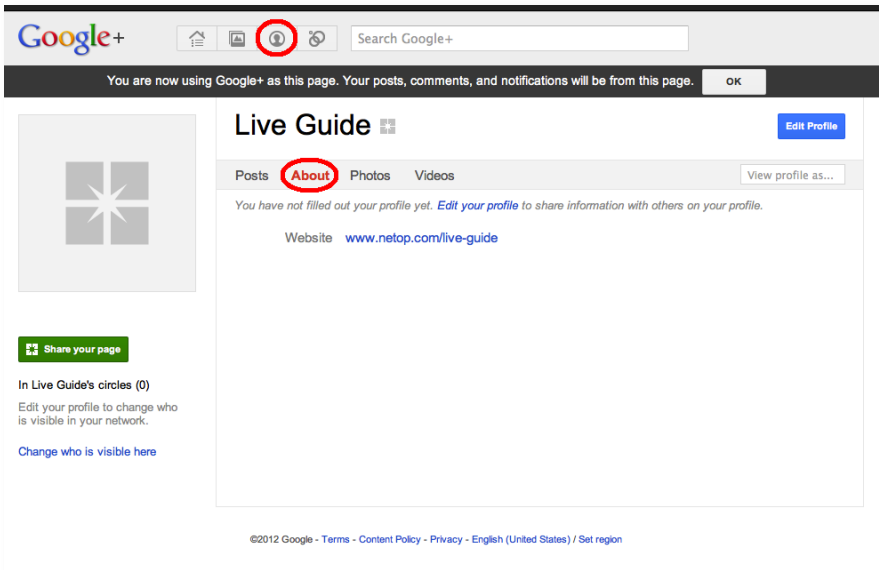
Google+

Search Google+

You are now using Google+ as this page. Your posts, comments, and notifications will be from this page. OK

Live Guide

Edit Profile

Posts About Photos Videos

View profile as...

You have not filled out your profile yet. Edit your profile to share information with others on your profile.

Website www.netop.com/live-guide

Share your page

In Live Guide's circles (0)

Edit your profile to change who is visible in your network.

Change who is visible here

©2012 Google - Terms - Content Policy - Privacy - English (United States) / Set region